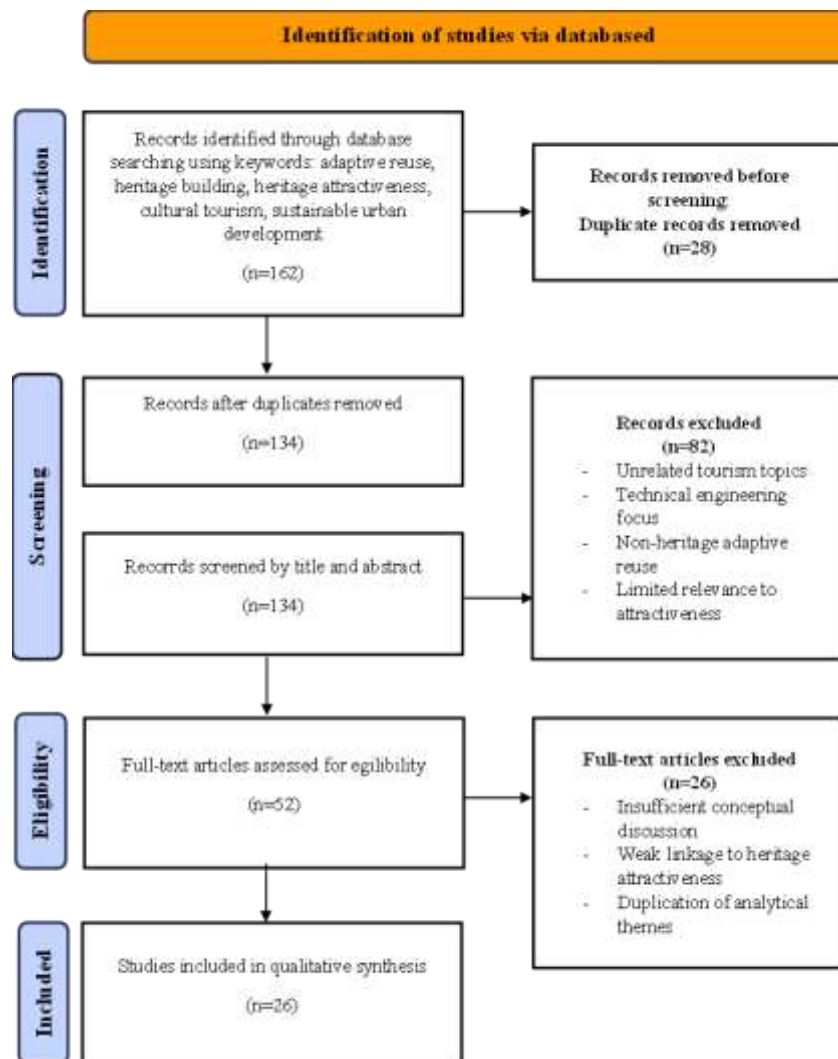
Identification of studies via databased

Identification

Records identified through database searching using keywords: adaptive reuse, heritage building, heritage attractiveness, cultural tourism, sustainable urban development

(n=162)

Records removed before screening
Duplicate records removed
(n=28)

Screening

Records after duplicates removed

(n=134)

Recorrds screened by title and abstract

(n=134)

Records excluded
(n=82)
- Unrelated tourism topics
- Technical engineering focus
- Non-heritage adaptive reuse
- Limited relevance to attractiveness

Eligibility

Full-text articles assessed for egilibility

(n=52)

Full-text articles excluded
(n=26)
- Insufficient conceptual discussion
- Weak linkage to heritage attractiveness
- Duplication of analytical themes

Included

Studies included in qualitative synthesis

(n=26)